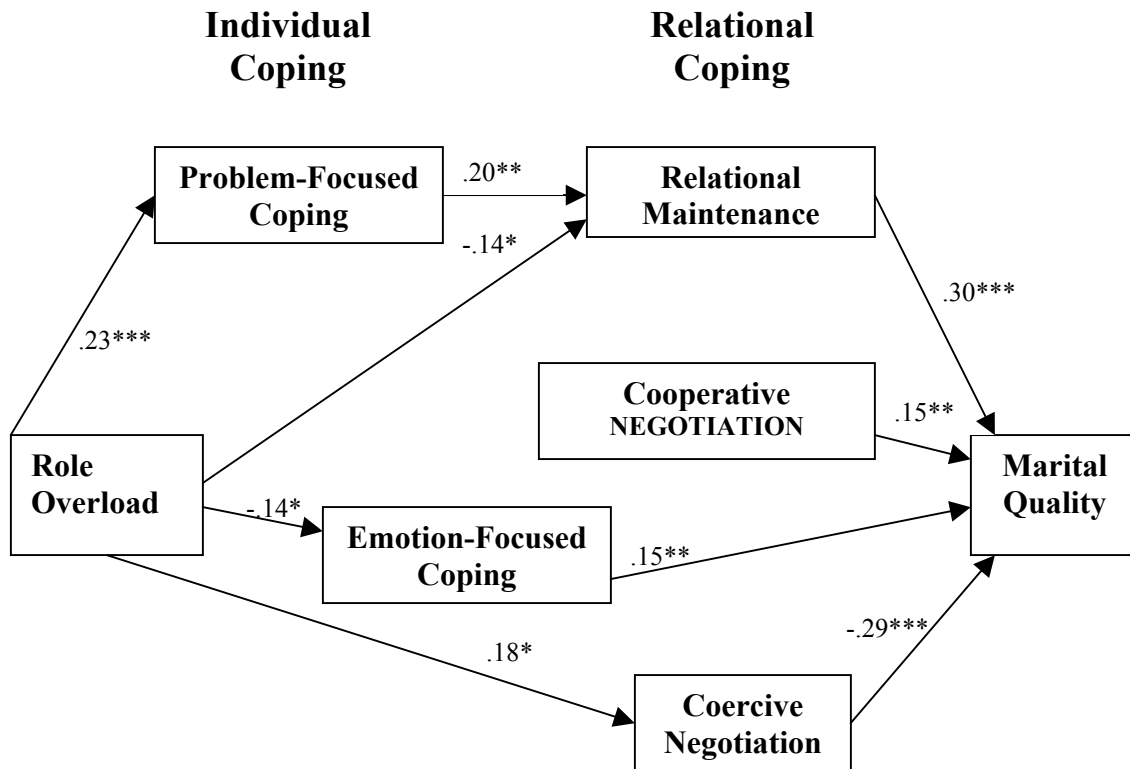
Individual Coping

Relational Coping

Problem-Focused Coping

.20**

Relational Maintenance

-.14*

.30***

.23***

Cooperative NEGOTIATION

.15**

Role Overload

-.14*

Emotion-Focused Coping

.15**

Marital Quality

-.29***

.18*

Coercive Negotiation